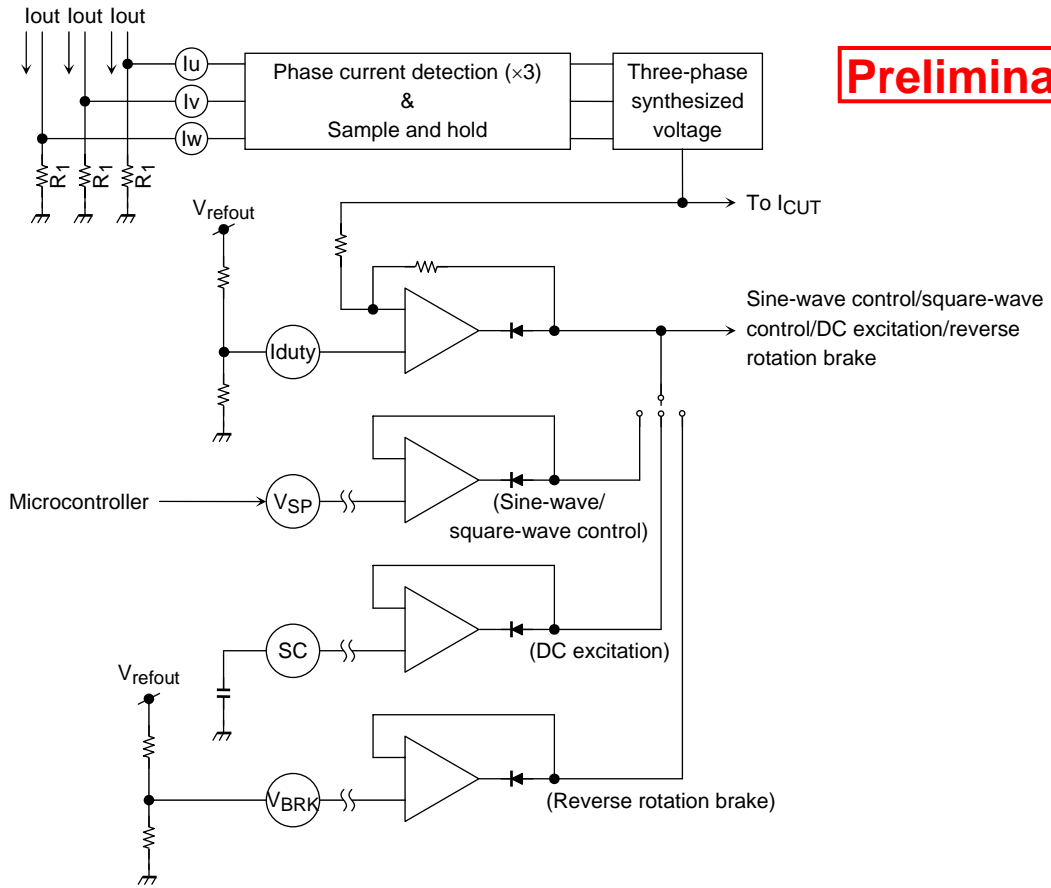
Iout Iout Iout

Iu

Iv

Iw

Phase current detection (×3) & Sample and hold

Three-phase synthesized voltage

Prelimina

R1 R1 R1

$V_{refout}$

To $I_{CUT}$

Sine-wave control/square-wave control/DC excitation/reverse rotation brake

Iduty

Microcontroller

$V_{SP}$

(Sine-wave/ square-wave control)

SC

(DC excitation)

$V_{refout}$

$V_{BRK}$

(Reverse rotation brake)